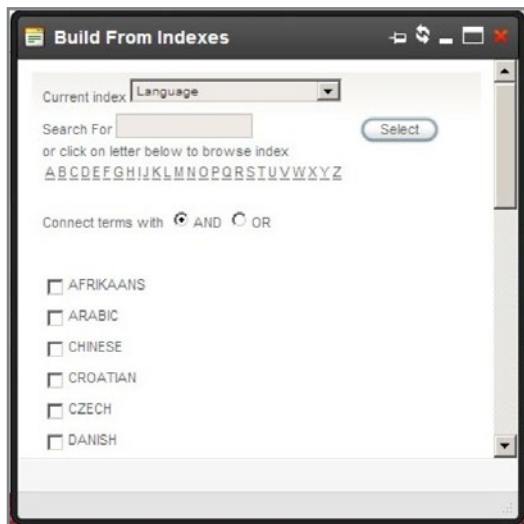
Build From Indexes

Current index Language

Search For

Select

or click on letter below to browse index

A B C D E F G H I J K L M N O P Q R S T U V W X Y Z

Connect terms with AND OR

AFRIKAANS

ARABIC

CHINESE

CROATIAN

CZECH

DANISH